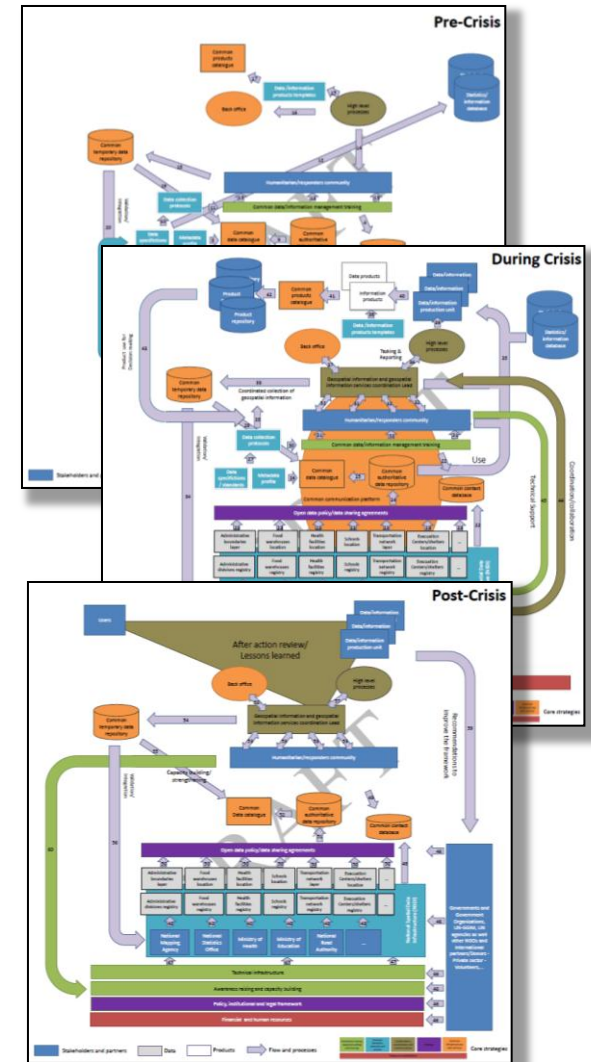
Pre-Crisis

Common products catalogue

Data/information products templates

Back office

High level processes

Statistics/information database

Common temporary data repository

Humanitarian/response community

Common data/information management training

Data collection products

Common data catalogue

Common authoritative

Stakeholders and

During Crisis

Product repository

Common products catalogue

Data products

Information products

Data/information products templates

Data/information production unit

Statistics/information database

Back office

High level processes

Tasking & Reporting

Common temporary data repository

Coordinated collection of geospatial information

Geospatial information and geospatial information services coordination unit

Humanitarian/response community

Common data/information management training

Data collection products

Data specifications / standards

Metadata profile

Common data catalogue

Common authoritative data repository

Use

Common contact database

Common communication platform

Open data policy/data sharing agreements

Technical Support

Coordination/collaboration

| Administrative boundaries layer | Food warehouses location | Health facilities location | Schools location | Transportation network layer | Evacuation Centers/Shelters location | ... |
|---|---|---|---|---|---|---|
| Administrative divisions registry | Food warehouses registry | Health facilities registry | Schools registry | Transportation network registry | Evacuation Centers/Shelters registry | ... |

Post-Crisis

Users

After action review/ Lessons learned

Data/information production unit

Back office

High level processes

Common temporary data repository

Geospatial information and geospatial information services coordination unit

Humanitarian/response community

Recommendations to improve the framework

Capacity building/ strengthening

Common Data catalogue

Common authoritative data repository

Common contact database

Open data policy/data sharing agreements

| Administrative boundaries layer | Food warehouses location | Health facilities location | Schools location | Transportation network layer | Evacuation Centers/Shelters location | ... |
|---|---|---|---|---|---|---|
| Administrative divisions registry | Food warehouses registry | Health facilities registry | Schools registry | Transportation network registry | Evacuation Centers/Shelters registry | ... |

| National Mapping Agency | National Statistics Office | Ministry of Health | Ministry of Education | National Road Authority | ... |
|---|---|---|---|---|---|

Government and Government Organizations, UN-SGHM, UN agencies as well other NGOs and international partners/Donors - Private sector - Volunteers...

Technical infrastructure

Awareness raising and capacity building

Policy, institutional and legal framework

Financial and human resources

DRAFT

Stakeholders and partners   Data   Products   Flow and processes   Core strategies